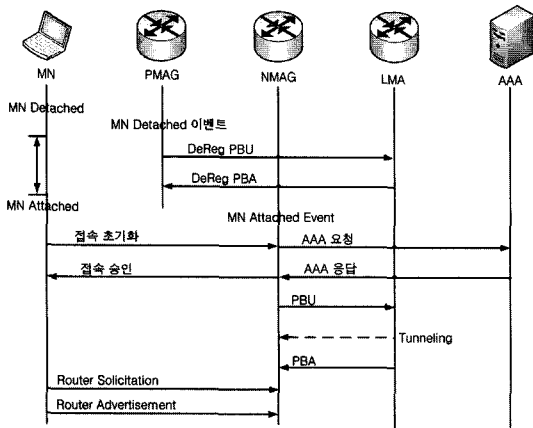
MN
PMAG
NMAG
LMA
AAA

MN Detached
MN Detached 이벤트
DeReg PBU
DeReg PBA
MN Attached
MN Attached Event
접속 초기화
AAA 요청
접속 승인
AAA 응답
PBU
Tunneling
PBA
Router Solicitation
Router Advertisement